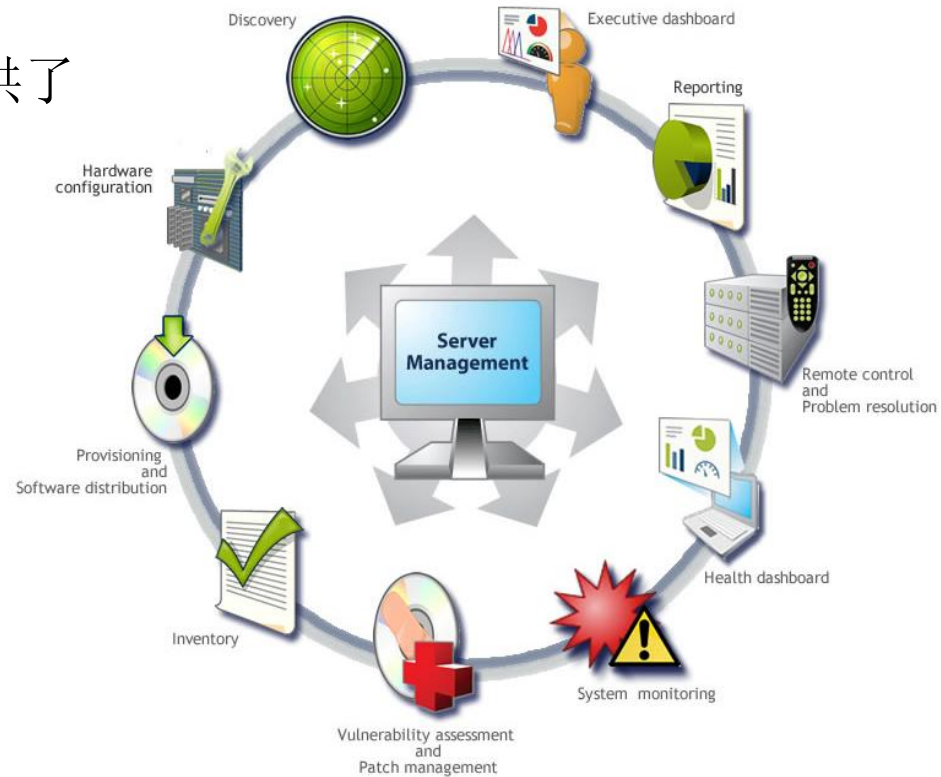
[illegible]了

Discovery

Executive dashboard

Reporting

Hardware configuration

Server Management

Remote control and Problem resolution

Provisioning and Software distribution

Health dashboard

Inventory

System monitoring

Vulnerability assessment and Patch management